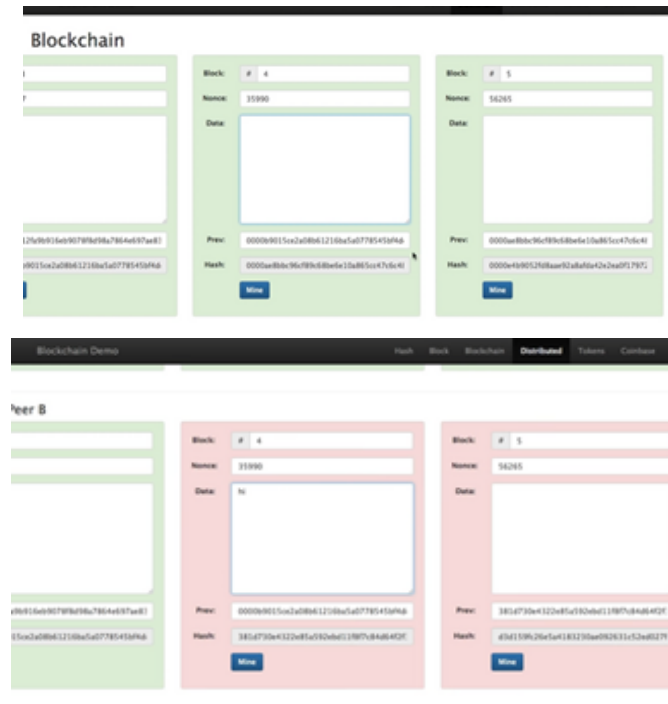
Blockchain

Block: # 4
Nonce: 35990
Data:
Prev: 0000b9015ce2a08b61216ba5a0778545bf4d
Hash: 0000ae8bbc96cf89c68be6e10a865cc47c6c4
Mine

Block: # 5
Nonce: 56265
Data:
Prev: 0000ae8bbc96cf89c68be6e10a865cc47c6c4
Hash: 0000e4b9052fd8aae92a8afda42e2ea0f1797
Mine

2f69b916eb9078f8d98a7864e697ae8
9015ce2a08b61216ba5a0778545bf4d

Blockchain Demo
Hash Block Blockchain Distributed Tokens Coinbase

Peer B

Block: # 4
Nonce: 35990
Data: hi
Prev: 0000b9015ce2a08b61216ba5a0778545bf4d
Hash: 381d730e4322e85a592ebd11f8f7c84d64f2f
Mine

Block: # 5
Nonce: 56265
Data:
Prev: 381d730e4322e85a592ebd11f8f7c84d64f2f
Hash: d3d159fc26e5a4183230ae092631c52ed027
Mine

9b916eb9078f8d98a7864e697ae8
5ce2a08b61216ba5a0778545bf4d